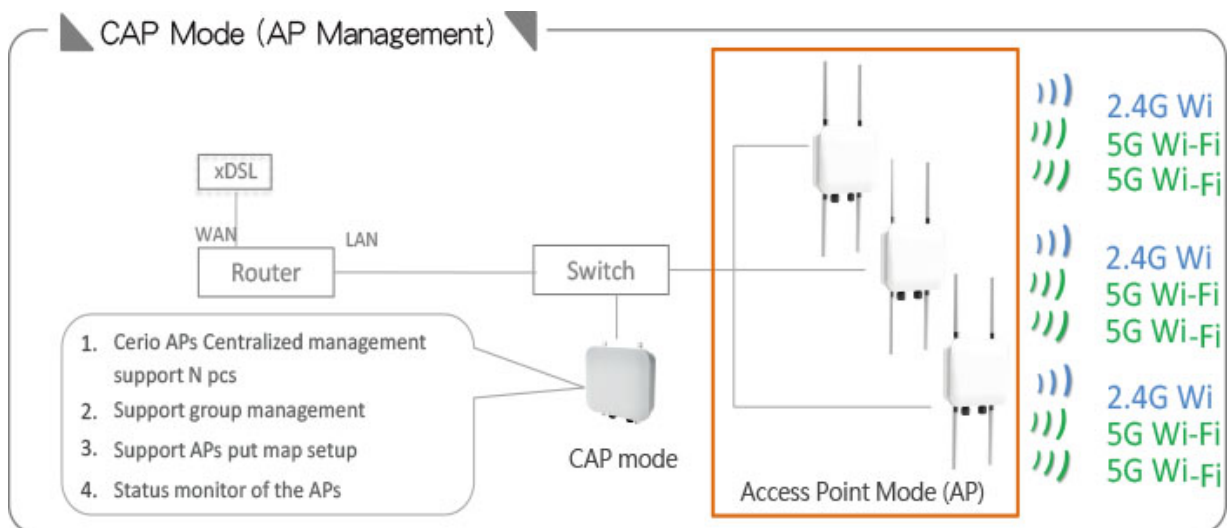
CAP Mode (AP Management)

xDSL

WAN

LAN

Router

Switch

1. Cerio APs Centralized management support N pcs
2. Support group management
3. Support APs put map setup
4. Status monitor of the APs

CAP mode

Access Point Mode (AP)

2.4G Wi
5G Wi-Fi
5G Wi-Fi

2.4G Wi
5G Wi-Fi
5G Wi-Fi

2.4G Wi
5G Wi-Fi
5G Wi-Fi